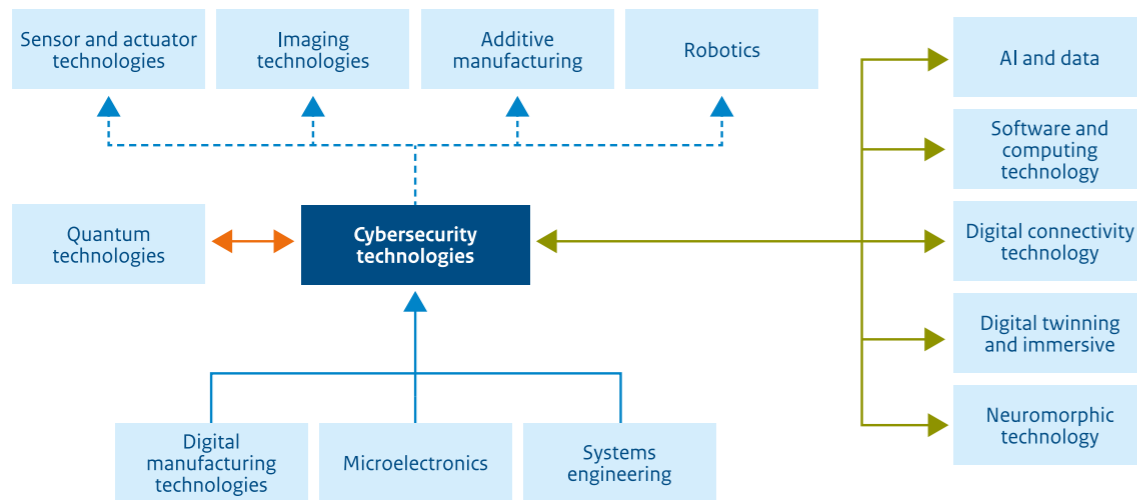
Sensor and actuator technologies

Imaging technologies

Additive manufacturing

Robotics

AI and data

Software and computing technology

Quantum technologies

Cybersecurity technologies

Digital connectivity technology

Digital twinning and immersive

Neuromorphic technology

Digital manufacturing technologies

Microelectronics

Systems engineering